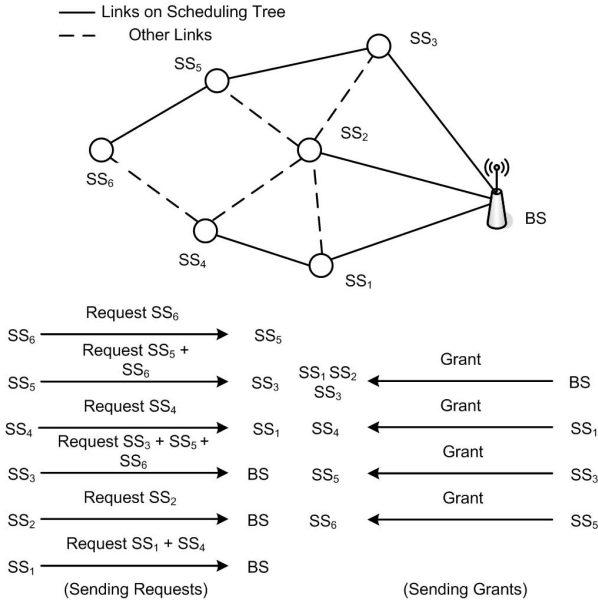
Links on Scheduling Tree
Other Links

$SS_3$
$SS_5$
$SS_2$
$SS_6$
BS
$SS_4$
$SS_1$

Request $SS_6$
$SS_6$ → $SS_5$
Request $SS_5$ + $SS_6$
$SS_5$ → $SS_3$
Request $SS_4$
$SS_4$ → $SS_1$
Request $SS_3$ + $SS_5$ + $SS_6$
$SS_3$ → BS
Request $SS_2$
$SS_2$ → BS
Request $SS_1$ + $SS_4$
$SS_1$ → BS
(Sending Requests)

Grant
$SS_1$ $SS_2$ $SS_3$ ← BS
Grant
$SS_4$ ← $SS_1$
Grant
$SS_5$ ← $SS_3$
Grant
$SS_6$ ← $SS_5$
(Sending Grants)